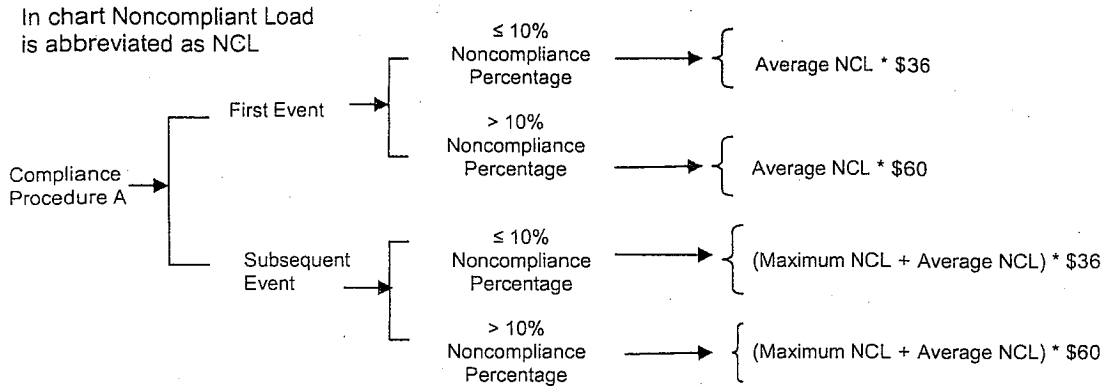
In chart Noncompliant Load is abbreviated as NCL

Compliance Procedure A

First Event

≤ 10% Noncompliance Percentage

Average NCL * \$36

> 10% Noncompliance Percentage

Average NCL * \$60

Subsequent Event

≤ 10% Noncompliance Percentage

(Maximum NCL + Average NCL) * \$36

> 10% Noncompliance Percentage

(Maximum NCL + Average NCL) * \$60